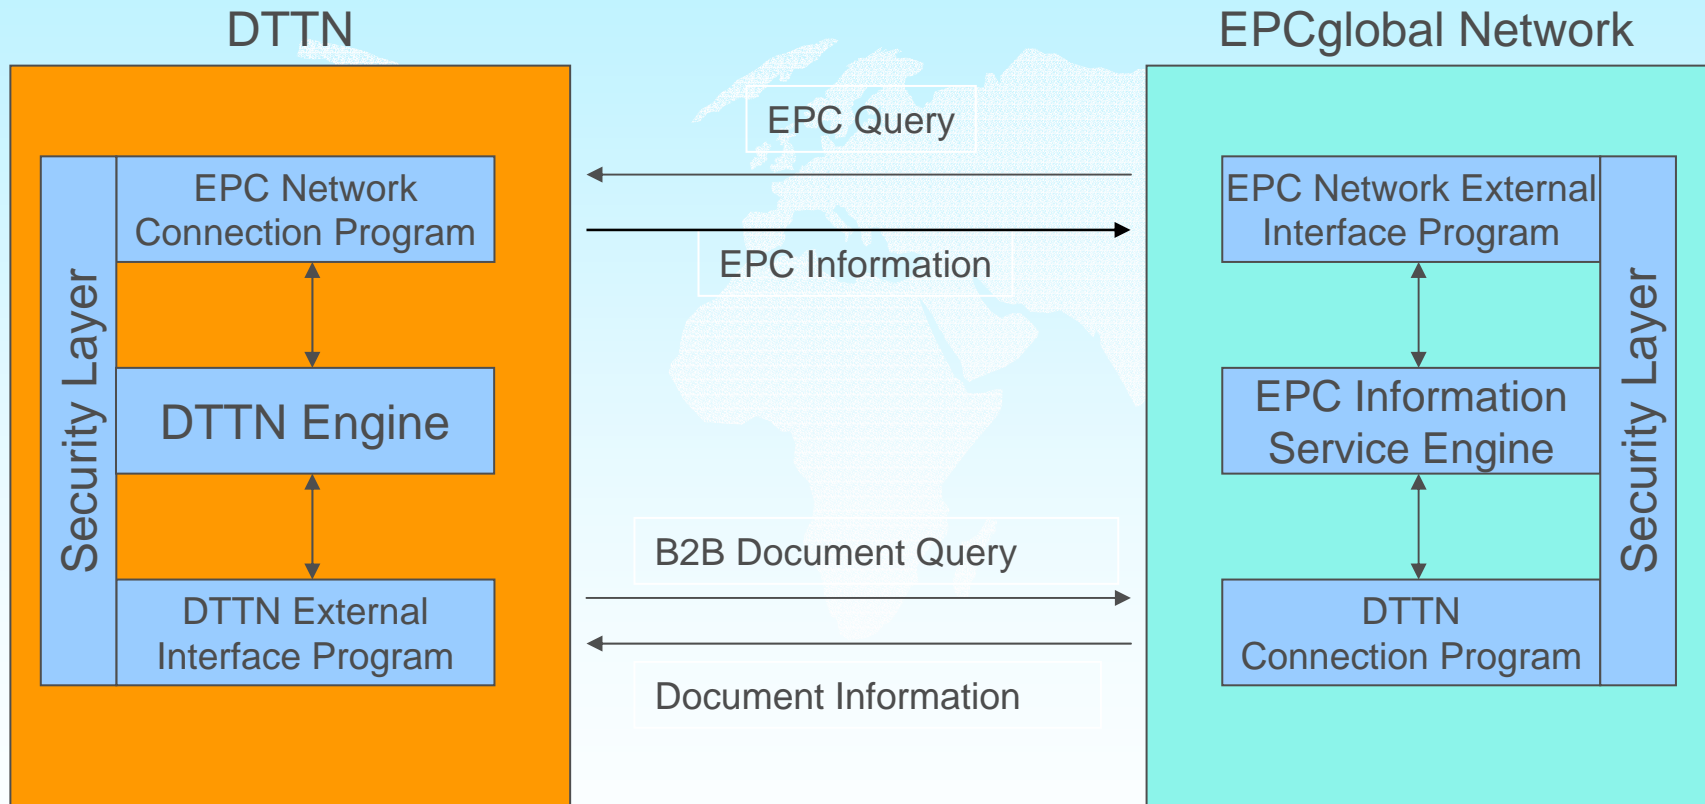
DTTN

Security Layer

EPC Network Connection Program

DTTN Engine

DTTN External Interface Program

EPC Query

EPC Information

B2B Document Query

Document Information

EPCglobal Network

EPC Network External Interface Program

EPC Information Service Engine

DTTN Connection Program

Security Layer